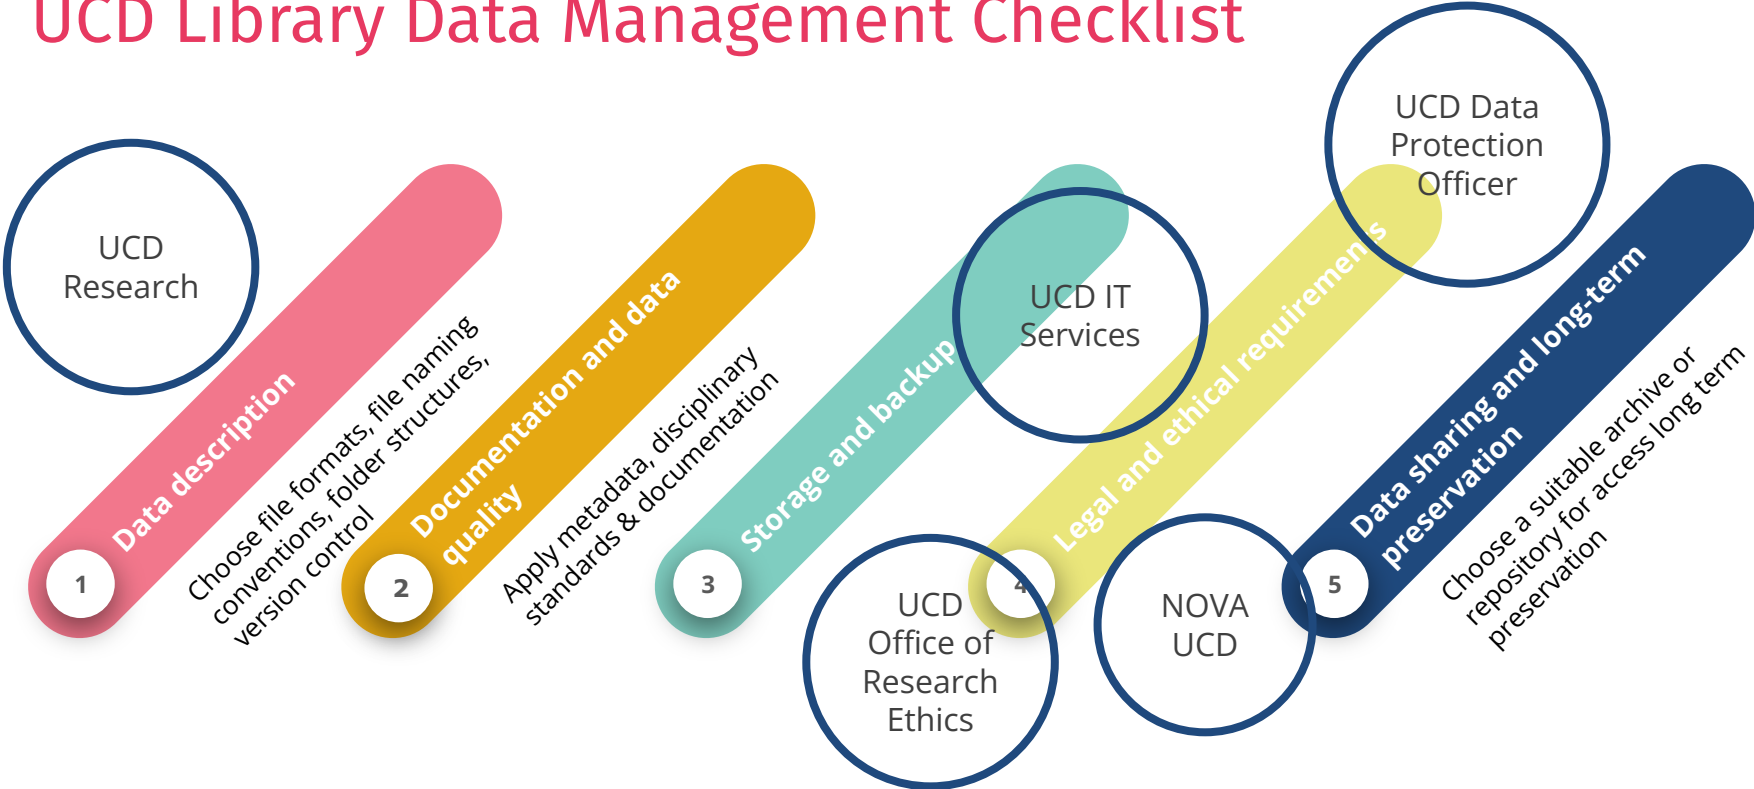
UCD Library Data Management Checklist

UCD Research

1

Data description

Choose file formats, file naming conventions, folder structures, version control

2

Documentation and data quality

Apply metadata, disciplinary standards & documentation

3

Storage and backup

UCD IT Services

UCD Office of Research Ethics

4

Legal and ethical requiremens

UCD Data Protection Officer

NOVA UCD

5

Data sharing and long-term preservation

Choose a suitable archive or repository for access long term preservation